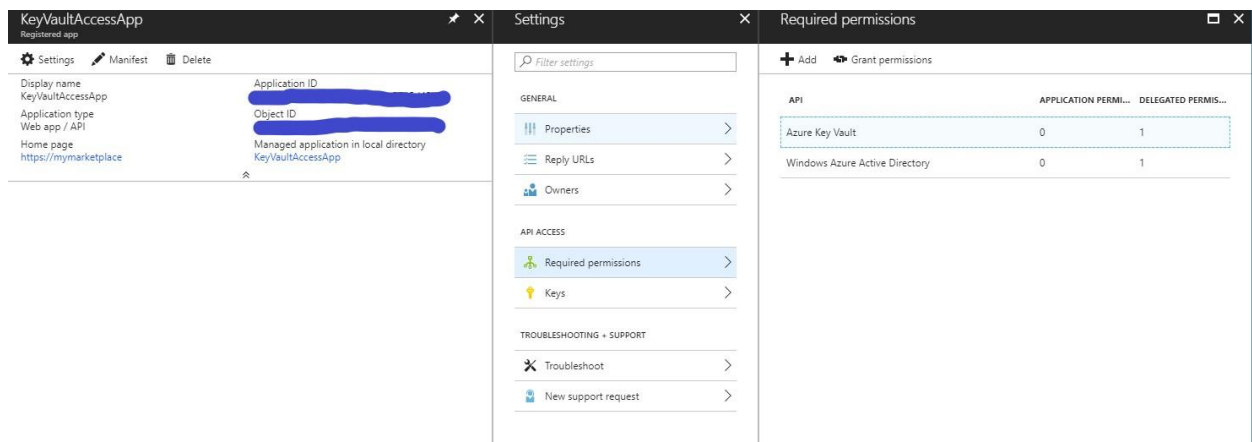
KeyVaultAccessApp
Registered app

Settings Manifest Delete

Display name
KeyVaultAccessApp

Application ID
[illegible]

Application type
Web app / API

Object ID
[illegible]

Home page
https://mymarketplace

Managed application in local directory
KeyVaultAccessApp

Settings

Filter settings

GENERAL

Properties

Reply URLs

Owners

API ACCESS

Required permissions

Keys

TROUBLESHOOTING + SUPPORT

Troubleshoot

New support request

Required permissions

Add Grant permissions

| API | APPLICATION PERMI... | DELEGATED PERMIS... |
|---|---|---|
| Azure Key Vault | 0 | 1 |
| Windows Azure Active Directory | 0 | 1 |